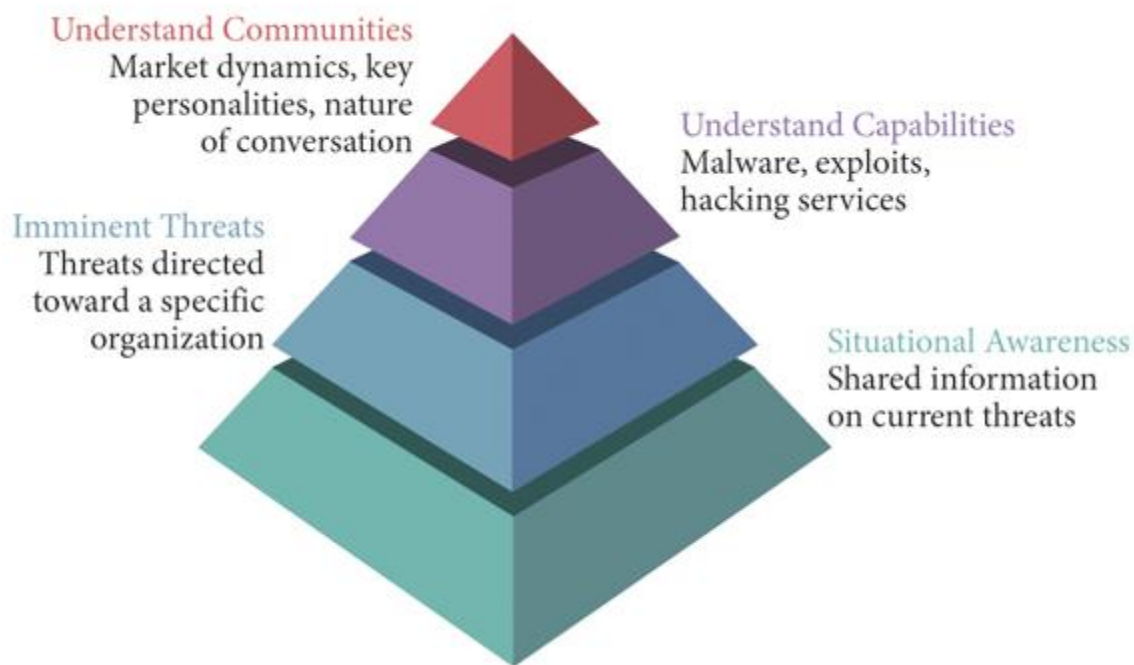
Understand Communities
Market dynamics, key personalities, nature of conversation

Understand Capabilities
Malware, exploits, hacking services

Imminent Threats
Threats directed toward a specific organization

Situational Awareness
Shared information on current threats